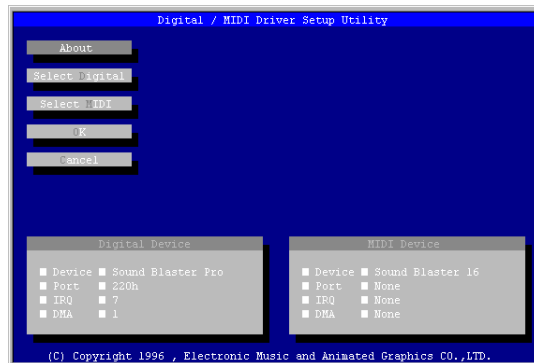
Digital / MIDI Driver Setup Utility

About

Select Digital

Select MIDI

OK

Cancel

Digital Device

Device Sound Blaster Pro
Port 220h
IRQ 7
DMA 1

MIDI Device

Device Sound Blaster 16
Port None
IRQ None
DMA None

(C) Copyright 1996 , Electronic Music and Animated Graphics CO.,LTD.